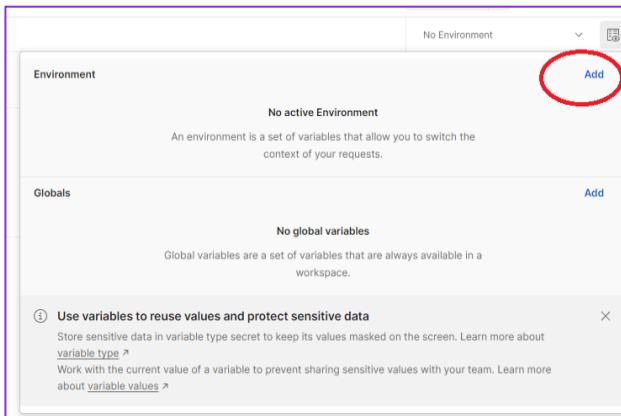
No Environment

Environment

Add

No active Environment

An environment is a set of variables that allow you to switch the context of your requests.

Globals

Add

No global variables

Global variables are a set of variables that are always available in a workspace.

Use variables to reuse values and protect sensitive data

Store sensitive data in variable type secret to keep its values masked on the screen. Learn more about variable type ↗

Work with the current value of a variable to prevent sharing sensitive values with your team. Learn more about variable values ↗